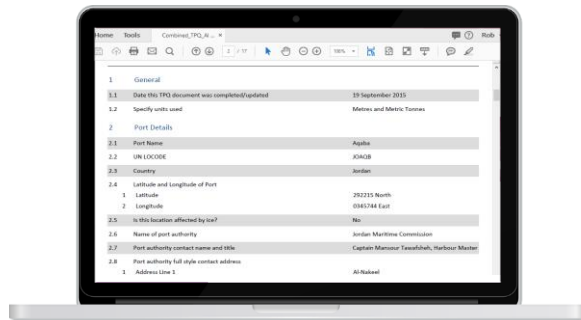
Home Tools Combined_TPQ_Al ... ×

Rob

2 / 17

100%

| 1 | General | |
|---|---|---|
| 1.1 | Date this TPQ document was completed/updated | 19 September 2015 |
| 1.2 | Specify units used | Metres and Metric Tonnes |
| 2 | Port Details | |
| 2.1 | Port Name | Aqaba |
| 2.2 | UN LOCODE | JOAQB |
| 2.3 | Country | Jordan |
| 2.4 | Latitude and Longitude of Port | |
| 1 | Latitude | 292215 North |
| 2 | Longitude | 0345744 East |
| 2.5 | Is this location affected by ice? | No |
| 2.6 | Name of port authority | Jordan Maritime Commission |
| 2.7 | Port authority contact name and title | Captain Mansour Tawalsheh, Harbour Master |
| 2.8 | Port authority full style contact address | |
| 1 | Address Line 1 | Al-Nakeel |